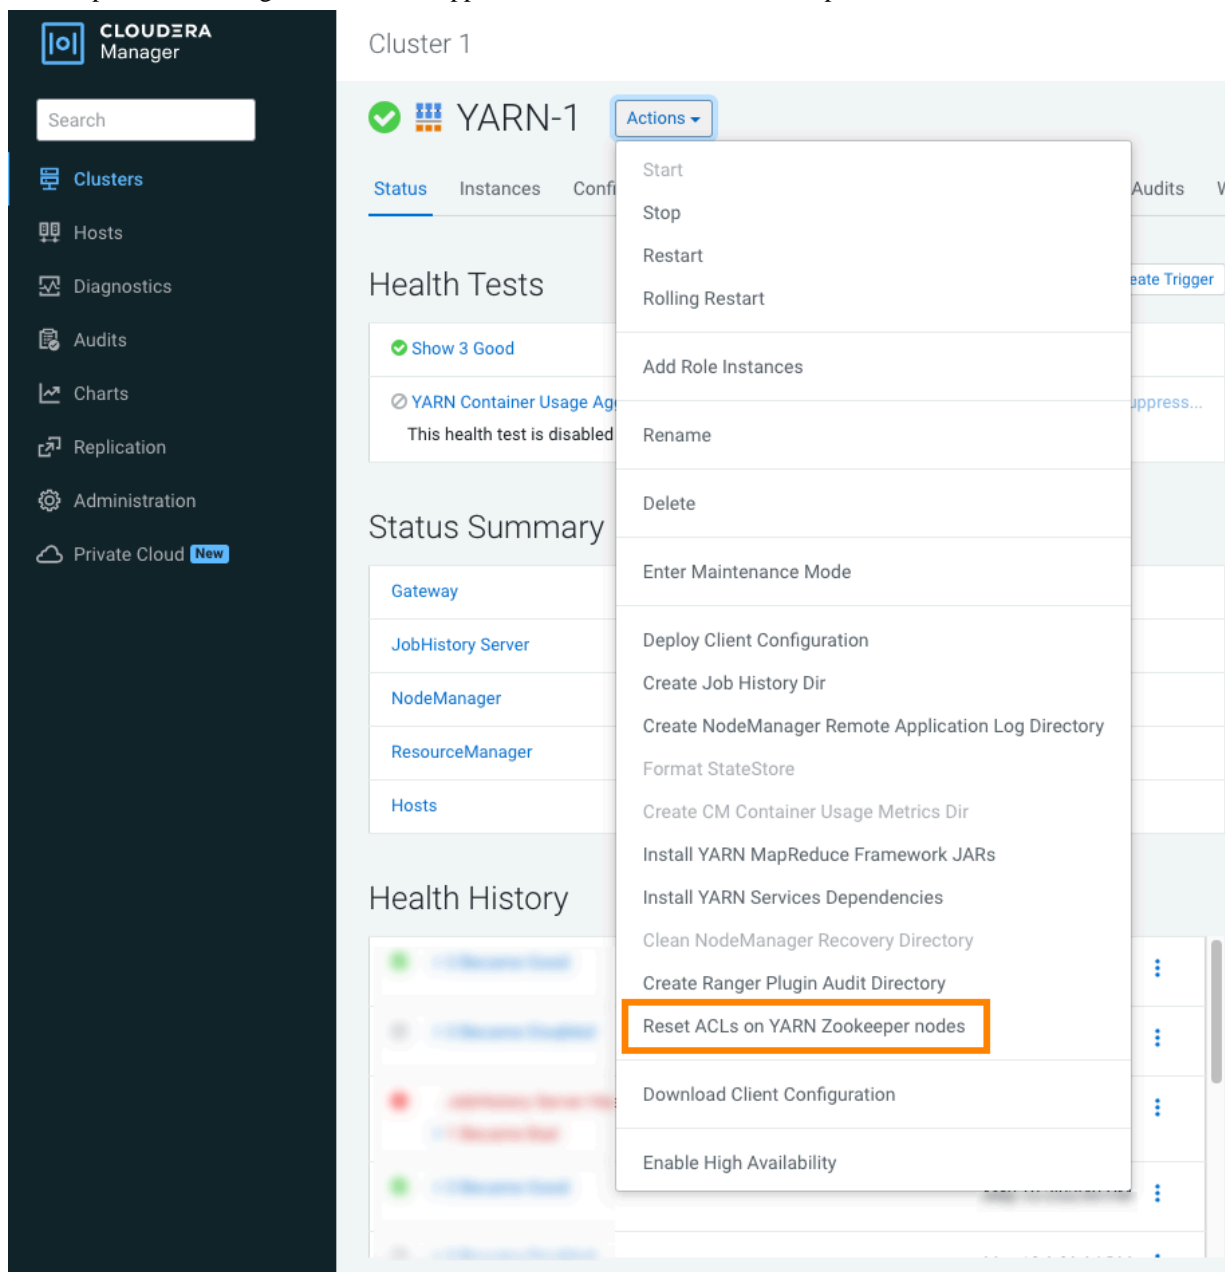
CLOUDERA Manager

Search

Clusters

Hosts

Diagnostics

Audits

Charts

Replication

Administration

Private Cloud New

Cluster 1

YARN-1

Actions

Status

Instances

Confi

Audits

W

Health Tests

eate Trigger

Show 3 Good

YARN Container Usage Ag

This health test is disabled

uppress...

Status Summary

Gateway

JobHistory Server

NodeManager

ResourceManager

Hosts

Health History

Start

Stop

Restart

Rolling Restart

Add Role Instances

Rename

Delete

Enter Maintenance Mode

Deploy Client Configuration

Create Job History Dir

Create NodeManager Remote Application Log Directory

Format StateStore

Create CM Container Usage Metrics Dir

Install YARN MapReduce Framework JARs

Install YARN Services Dependencies

Clean NodeManager Recovery Directory

Create Ranger Plugin Audit Directory

Reset ACLs on YARN Zookeeper nodes

Download Client Configuration

Enable High Availability